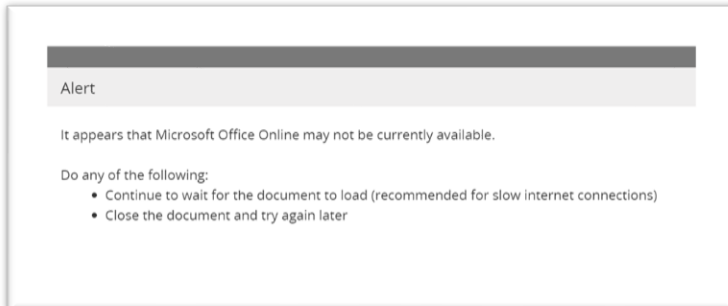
Alert

It appears that Microsoft Office Online may not be currently available.

Do any of the following:

- Continue to wait for the document to load (recommended for slow internet connections)
- Close the document and try again later